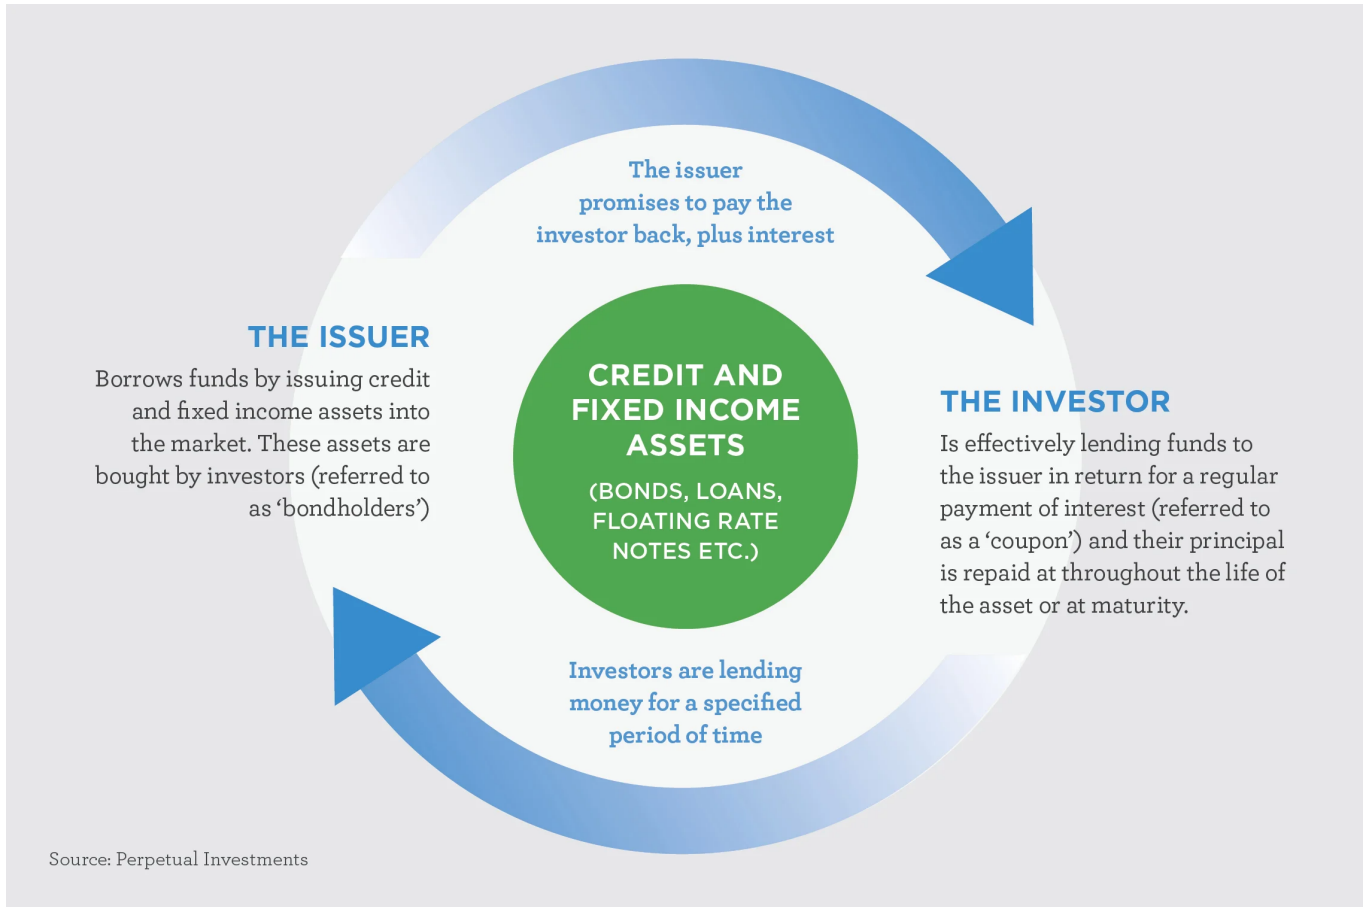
The issuer promises to pay the investor back, plus interest

THE ISSUER

Borrows funds by issuing credit and fixed income assets into the market. These assets are bought by investors (referred to as 'bondholders')

CREDIT AND FIXED INCOME ASSETS

(BONDS, LOANS, FLOATING RATE NOTES ETC.)

THE INVESTOR

Is effectively lending funds to the issuer in return for a regular payment of interest (referred to as a 'coupon') and their principal is repaid at throughout the life of the asset or at maturity.

Investors are lending money for a specified period of time

Source: Perpetual Investments